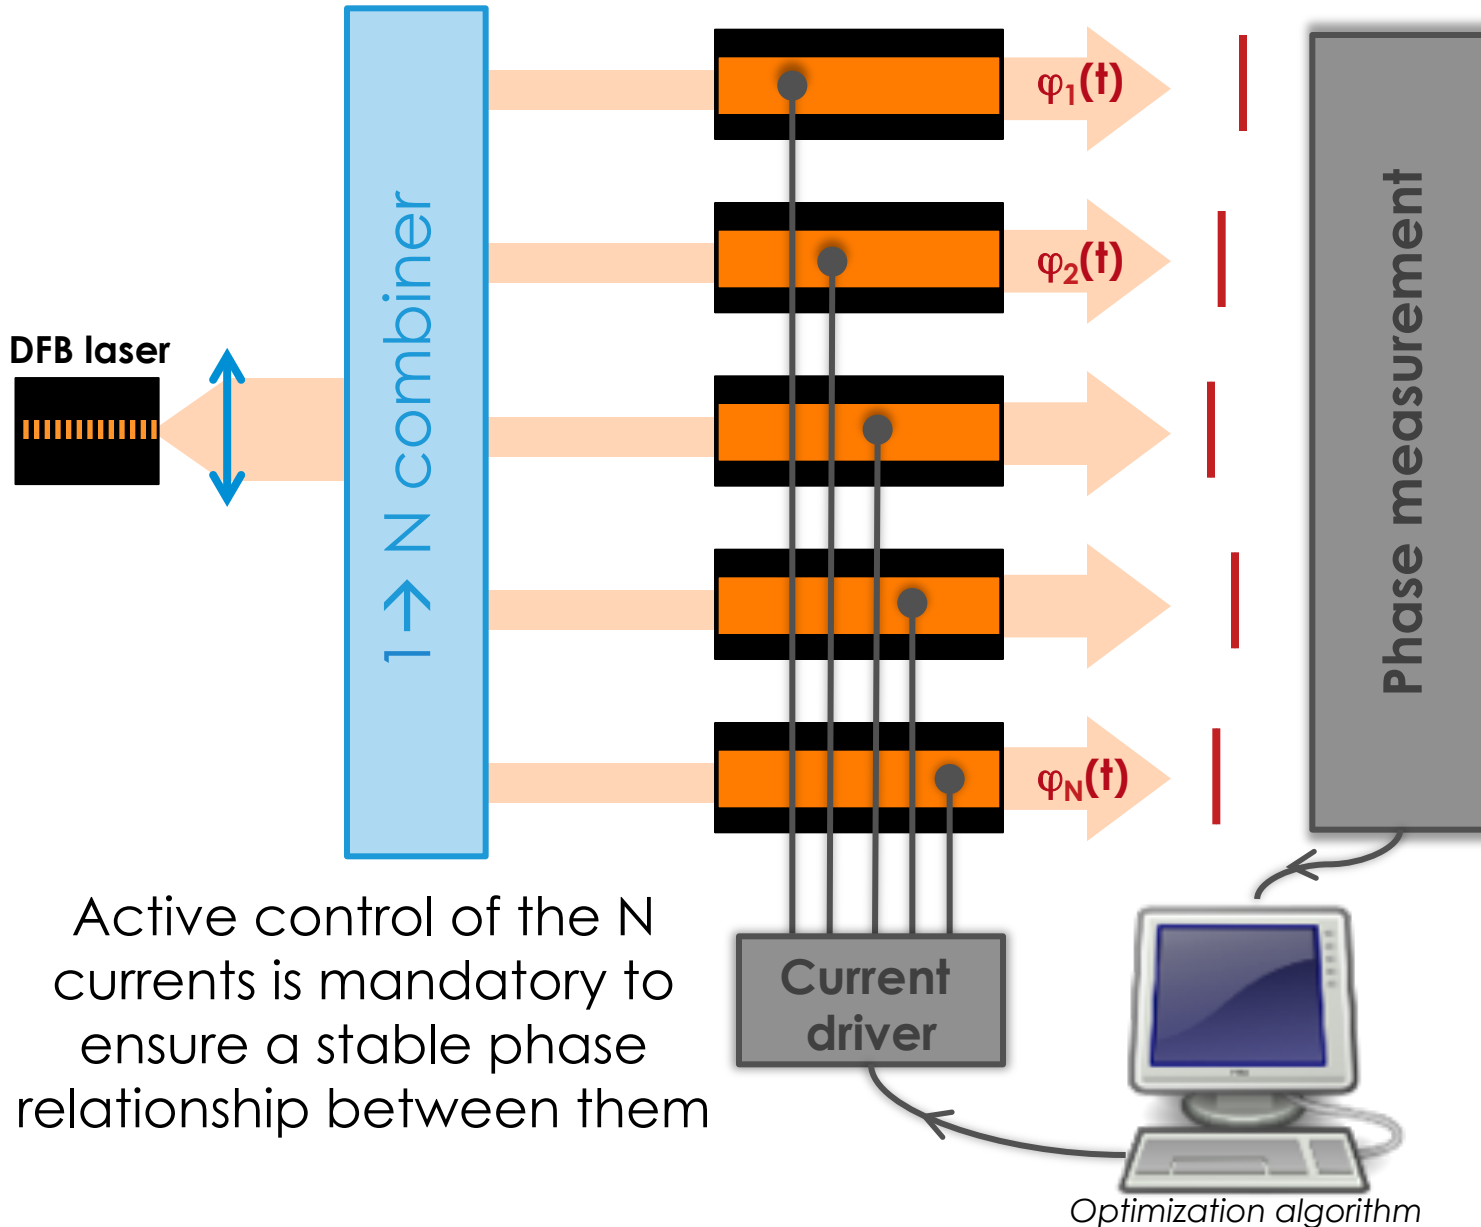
DFB laser

1→N combiner

$\varphi_1(t)$

$\varphi_2(t)$

$\varphi_N(t)$

Phase measurement

Active control of the N currents is mandatory to ensure a stable phase relationship between them

Current driver

Optimization algorithm